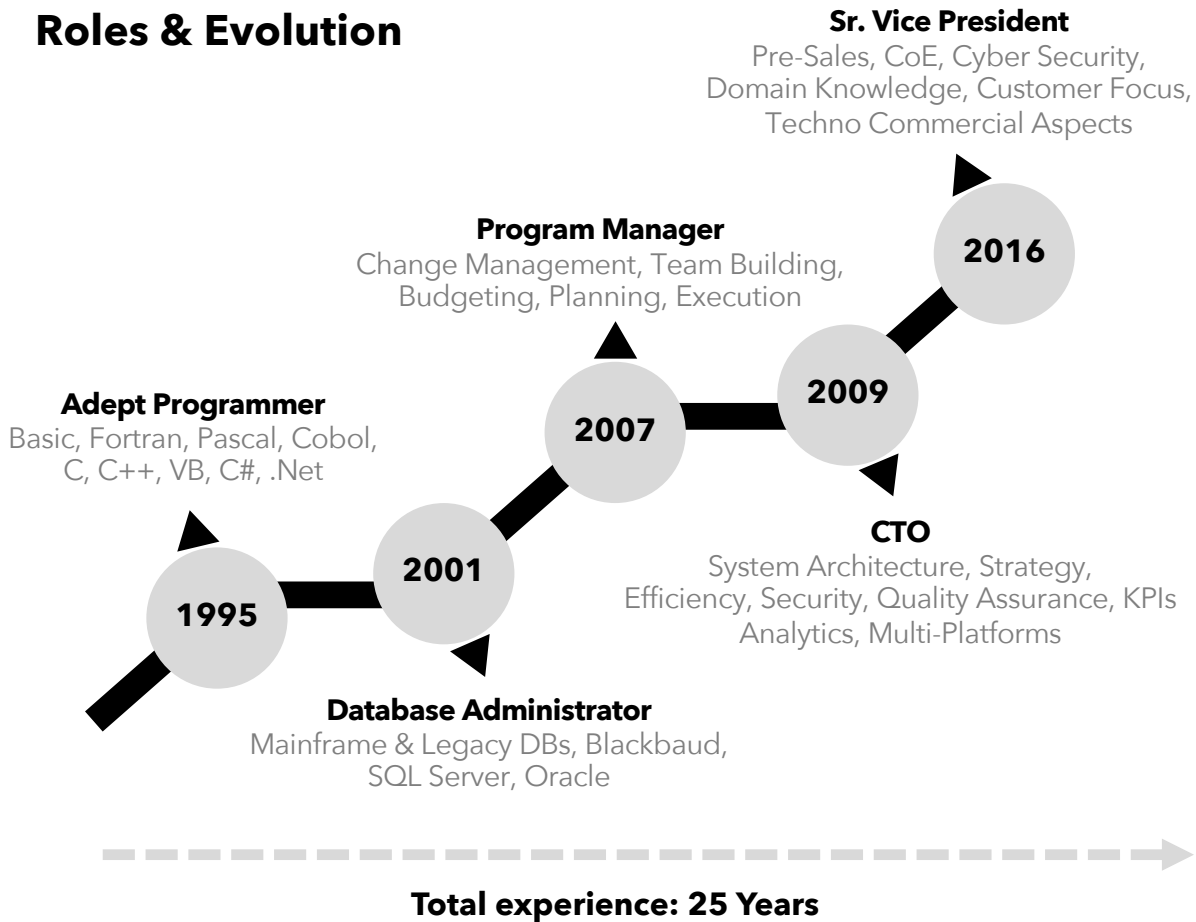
Roles & Evolution

Sr. Vice President
Pre-Sales, CoE, Cyber Security, Domain Knowledge, Customer Focus, Techno Commercial Aspects

Program Manager
Change Management, Team Building, Budgeting, Planning, Execution

2016

2009

2007

Adept Programmer
Basic, Fortran, Pascal, Cobol, C, C++, VB, C#, .Net

2001

1995

CTO
System Architecture, Strategy, Efficiency, Security, Quality Assurance, KPIs Analytics, Multi-Platforms

Database Administrator
Mainframe & Legacy DBs, Blackbaud, SQL Server, Oracle

Total experience: 25 Years